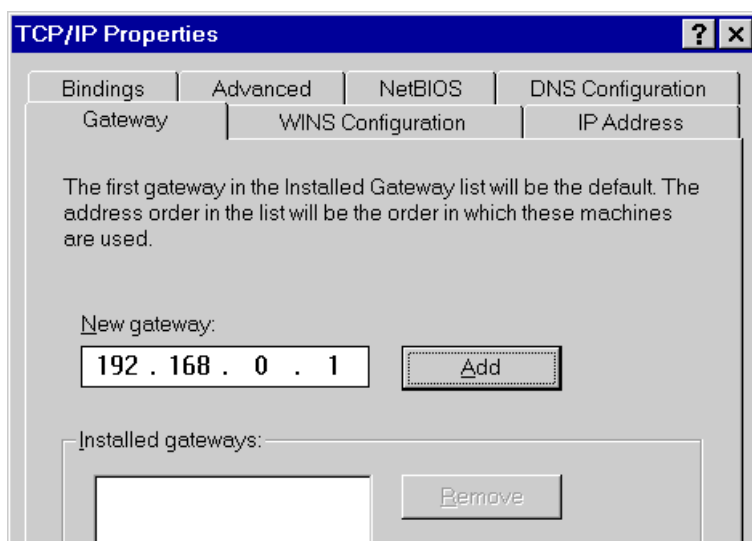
TCP/IP Properties
? ×

Bindings | Advanced | NetBIOS | DNS Configuration
Gateway | WINS Configuration | IP Address

The first gateway in the Installed Gateway list will be the default. The address order in the list will be the order in which these machines are used.

New gateway:
192 . 168 . 0 . 1
Add

Installed gateways:
Remove